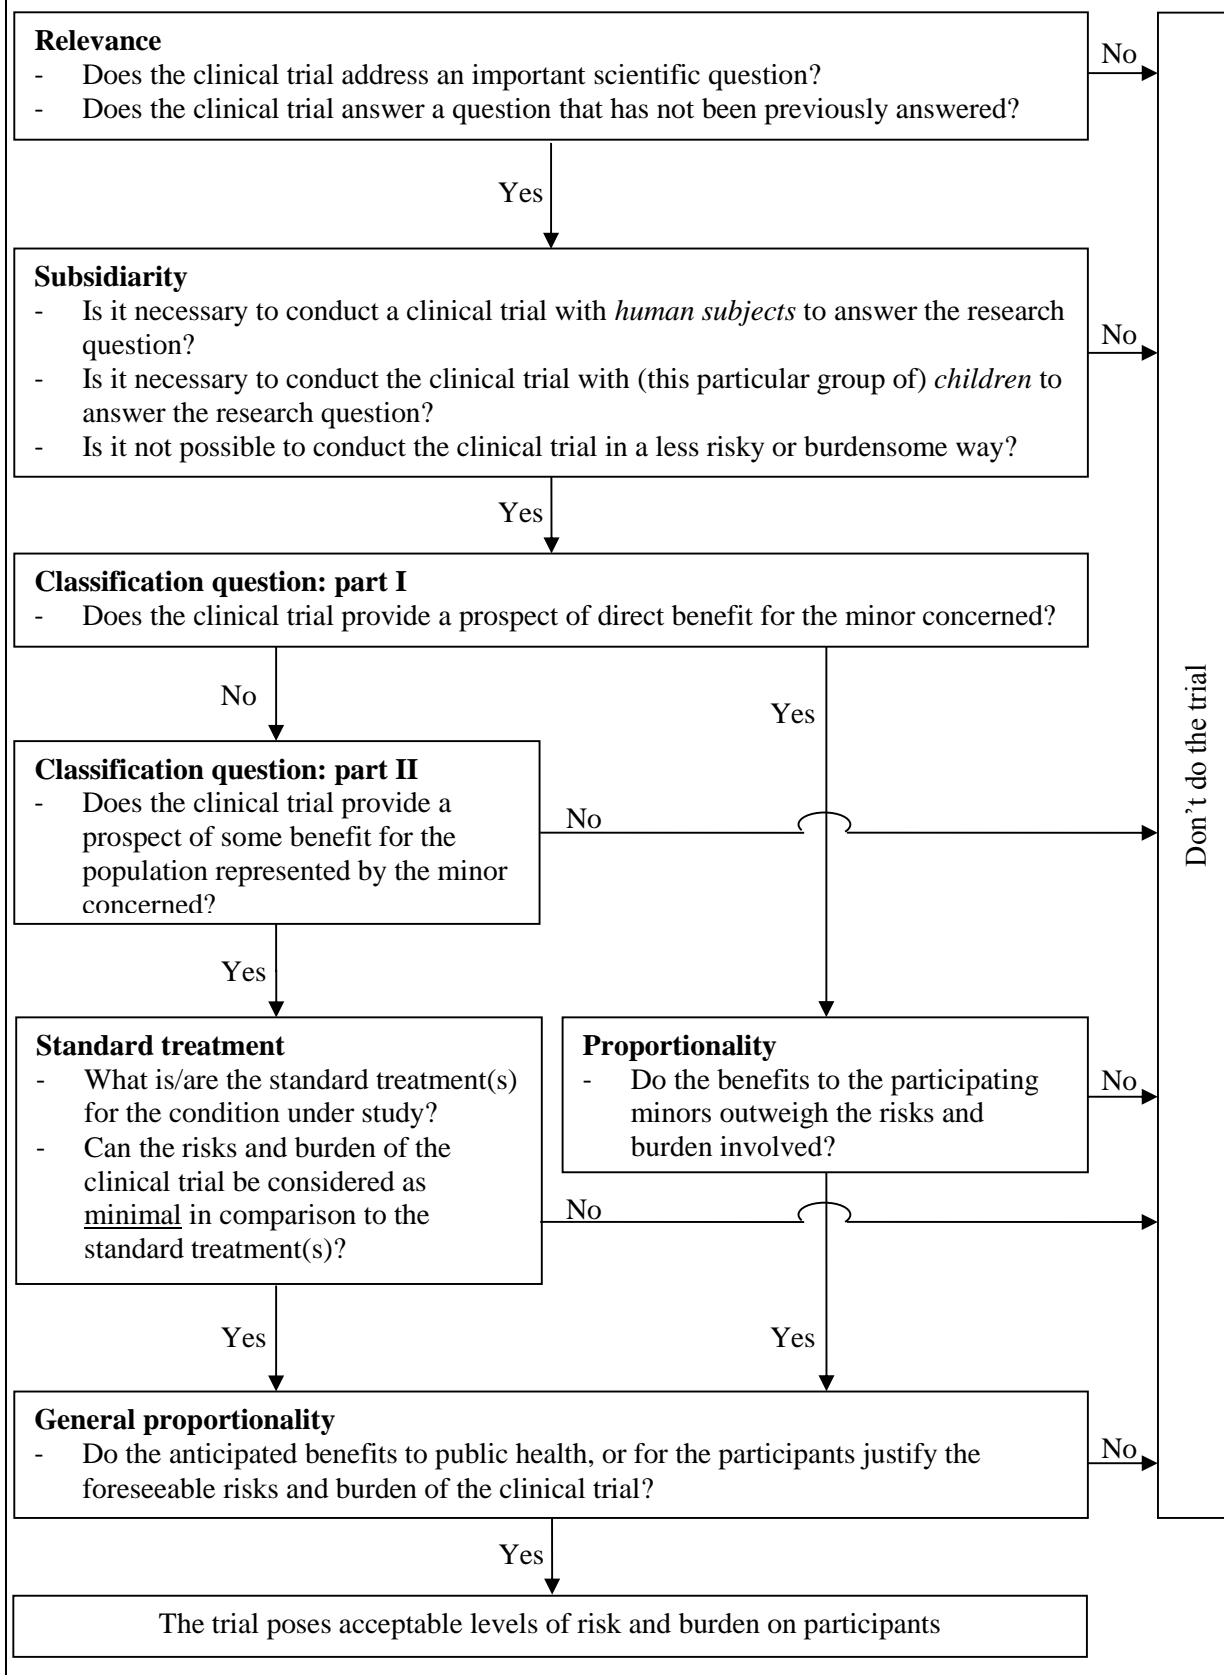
**Relevance**
- Does the clinical trial address an important scientific question?
- Does the clinical trial answer a question that has not been previously answered?

No

Yes

**Subsidiarity**
- Is it necessary to conduct a clinical trial with *human subjects* to answer the research question?
- Is it necessary to conduct the clinical trial with (this particular group of) *children* to answer the research question?
- Is it not possible to conduct the clinical trial in a less risky or burdensome way?

No

Yes

**Classification question: part I**
- Does the clinical trial provide a prospect of direct benefit for the minor concerned?

No

Yes

**Classification question: part II**
- Does the clinical trial provide a prospect of some benefit for the population represented by the minor concerned?

No

Yes

**Standard treatment**
- What is/are the standard treatment(s) for the condition under study?
- Can the risks and burden of the clinical trial be considered as minimal in comparison to the standard treatment(s)?

**Proportionality**
- Do the benefits to the participating minors outweigh the risks and burden involved?

No

No

Yes

Yes

**General proportionality**
- Do the anticipated benefits to public health, or for the participants justify the foreseeable risks and burden of the clinical trial?

No

Yes

The trial poses acceptable levels of risk and burden on participants

Don't do the trial